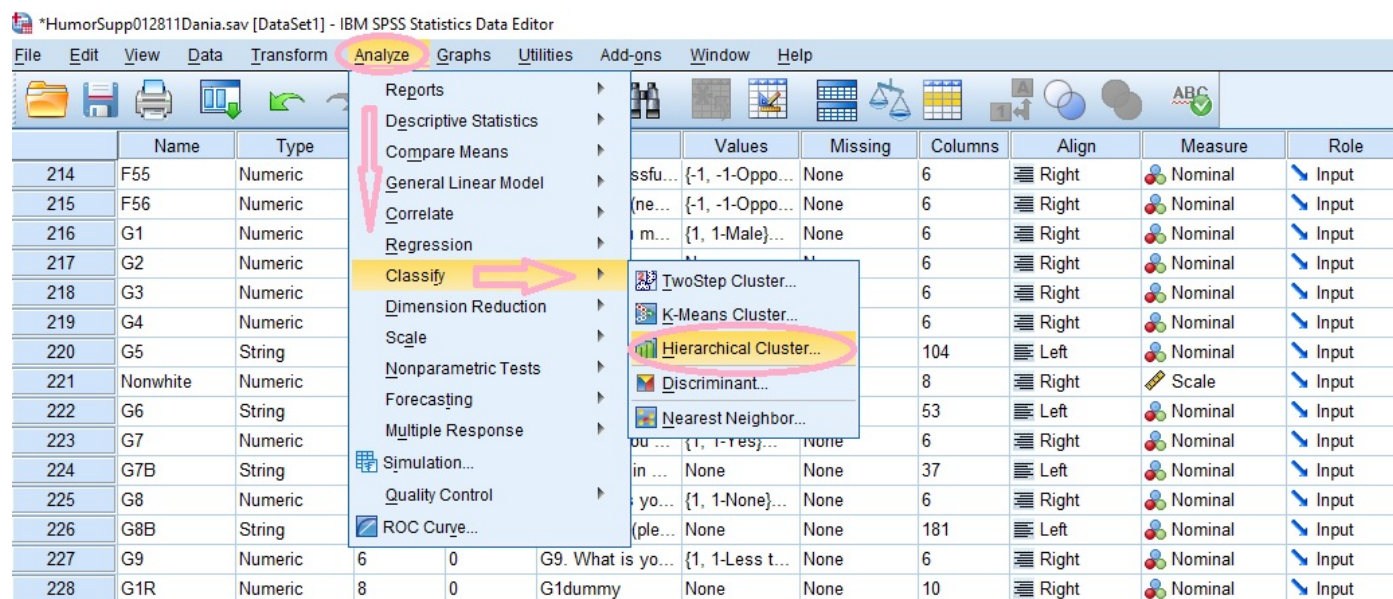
*HumorSupp012811Dania.sav [DataSet1] - IBM SPSS Statistics Data Editor

File Edit View Data Transform Analyze Graphs Utilities Add-ons Window Help

Reports
Descriptive Statistics
Compare Means
General Linear Model
Correlate
Regression
Classify
Dimension Reduction
Scale
Nonparametric Tests
Forecasting
Multiple Response
Simulation...
Quality Control
ROC Curve...

TwoStep Cluster...
K-Means Cluster...
Hierarchical Cluster...
Discriminant...
Nearest Neighbor...

| | Name | Type | | | | Values | Missing | Columns | Align | Measure | Role |
|---|---|---|---|---|---|---|---|---|---|---|---|
| 214 | F55 | Numeric | | | ssfu... | {-1, -1-Oppo... | None | 6 | Right | Nominal | Input |
| 215 | F56 | Numeric | | | (ne... | {-1, -1-Oppo... | None | 6 | Right | Nominal | Input |
| 216 | G1 | Numeric | | | m... | {1, 1-Male}... | None | 6 | Right | Nominal | Input |
| 217 | G2 | Numeric | | | | | | 6 | Right | Nominal | Input |
| 218 | G3 | Numeric | | | | | | 6 | Right | Nominal | Input |
| 219 | G4 | Numeric | | | | | | 6 | Right | Nominal | Input |
| 220 | G5 | String | | | | | | 104 | Left | Nominal | Input |
| 221 | Nonwhite | Numeric | | | | | | 8 | Right | Scale | Input |
| 222 | G6 | String | | | | | | 53 | Left | Nominal | Input |
| 223 | G7 | Numeric | | | ou ... | {1, 1-Yes}... | None | 6 | Right | Nominal | Input |
| 224 | G7B | String | | | in ... | None | None | 37 | Left | Nominal | Input |
| 225 | G8 | Numeric | | | yo... | {1, 1-None}... | None | 6 | Right | Nominal | Input |
| 226 | G8B | String | | | (ple... | None | None | 181 | Left | Nominal | Input |
| 227 | G9 | Numeric | 6 | 0 | G9. What is yo... | {1, 1-Less t... | None | 6 | Right | Nominal | Input |
| 228 | G1R | Numeric | 8 | 0 | G1dummy | None | None | 10 | Right | Nominal | Input |